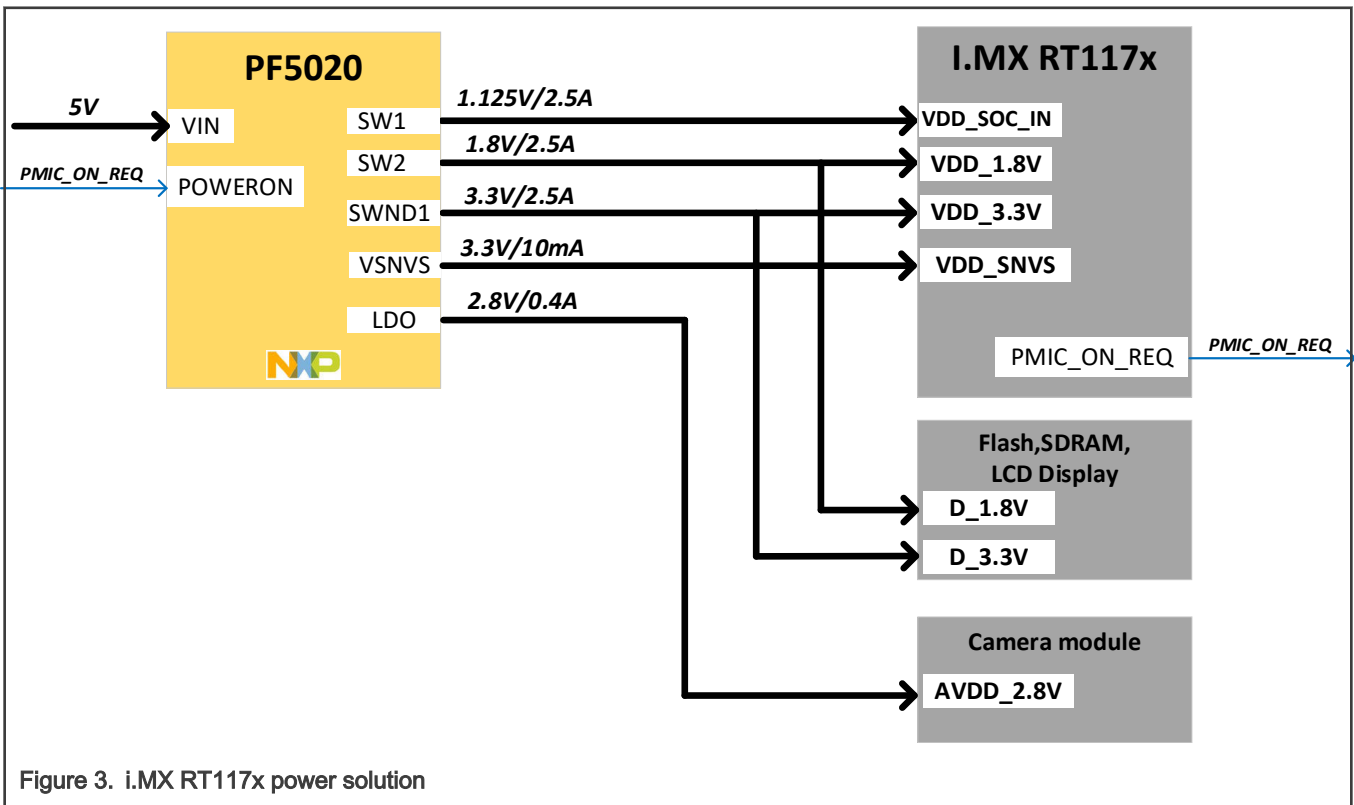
PF5020

5V
VIN
PMIC_ON_REQ
POWERON
SW1
SW2
SWND1
VSNVS
LDO
NXP

1.125V/2.5A
1.8V/2.5A
3.3V/2.5A
3.3V/10mA
2.8V/0.4A

I.MX RT117x
VDD_SOC_IN
VDD_1.8V
VDD_3.3V
VDD_SNVS
PMIC_ON_REQ
PMIC_ON_REQ

Flash,SDRAM, LCD Display
D_1.8V
D_3.3V

Camera module
AVDD_2.8V

Figure 3. i.MX RT117x power solution